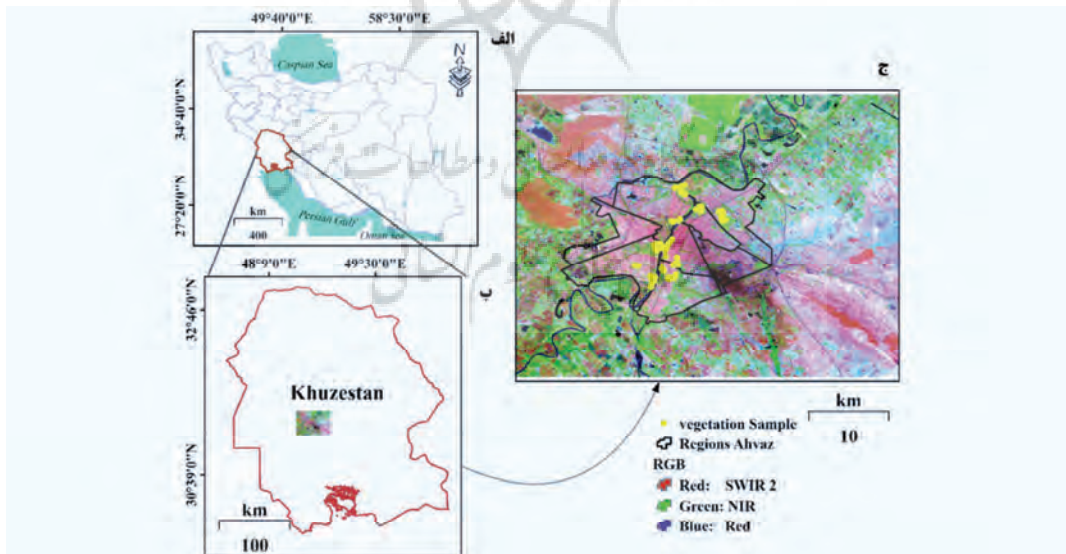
49°40'0"E
58°30'0"E
الف
Caspian Sea
N
34°40'0"N
27°20'0"N
km
400
Persian Gulf
Oman Sea
ج
48°9'0"E
49°30'0"E
ب
32°46'0"N
30°39'0"N
Khuzestan
km
100
vegetation Sample
Regions Ahvaz
RGB
Red: SWIR 2
Green: NIR
Blue: Red
km
10